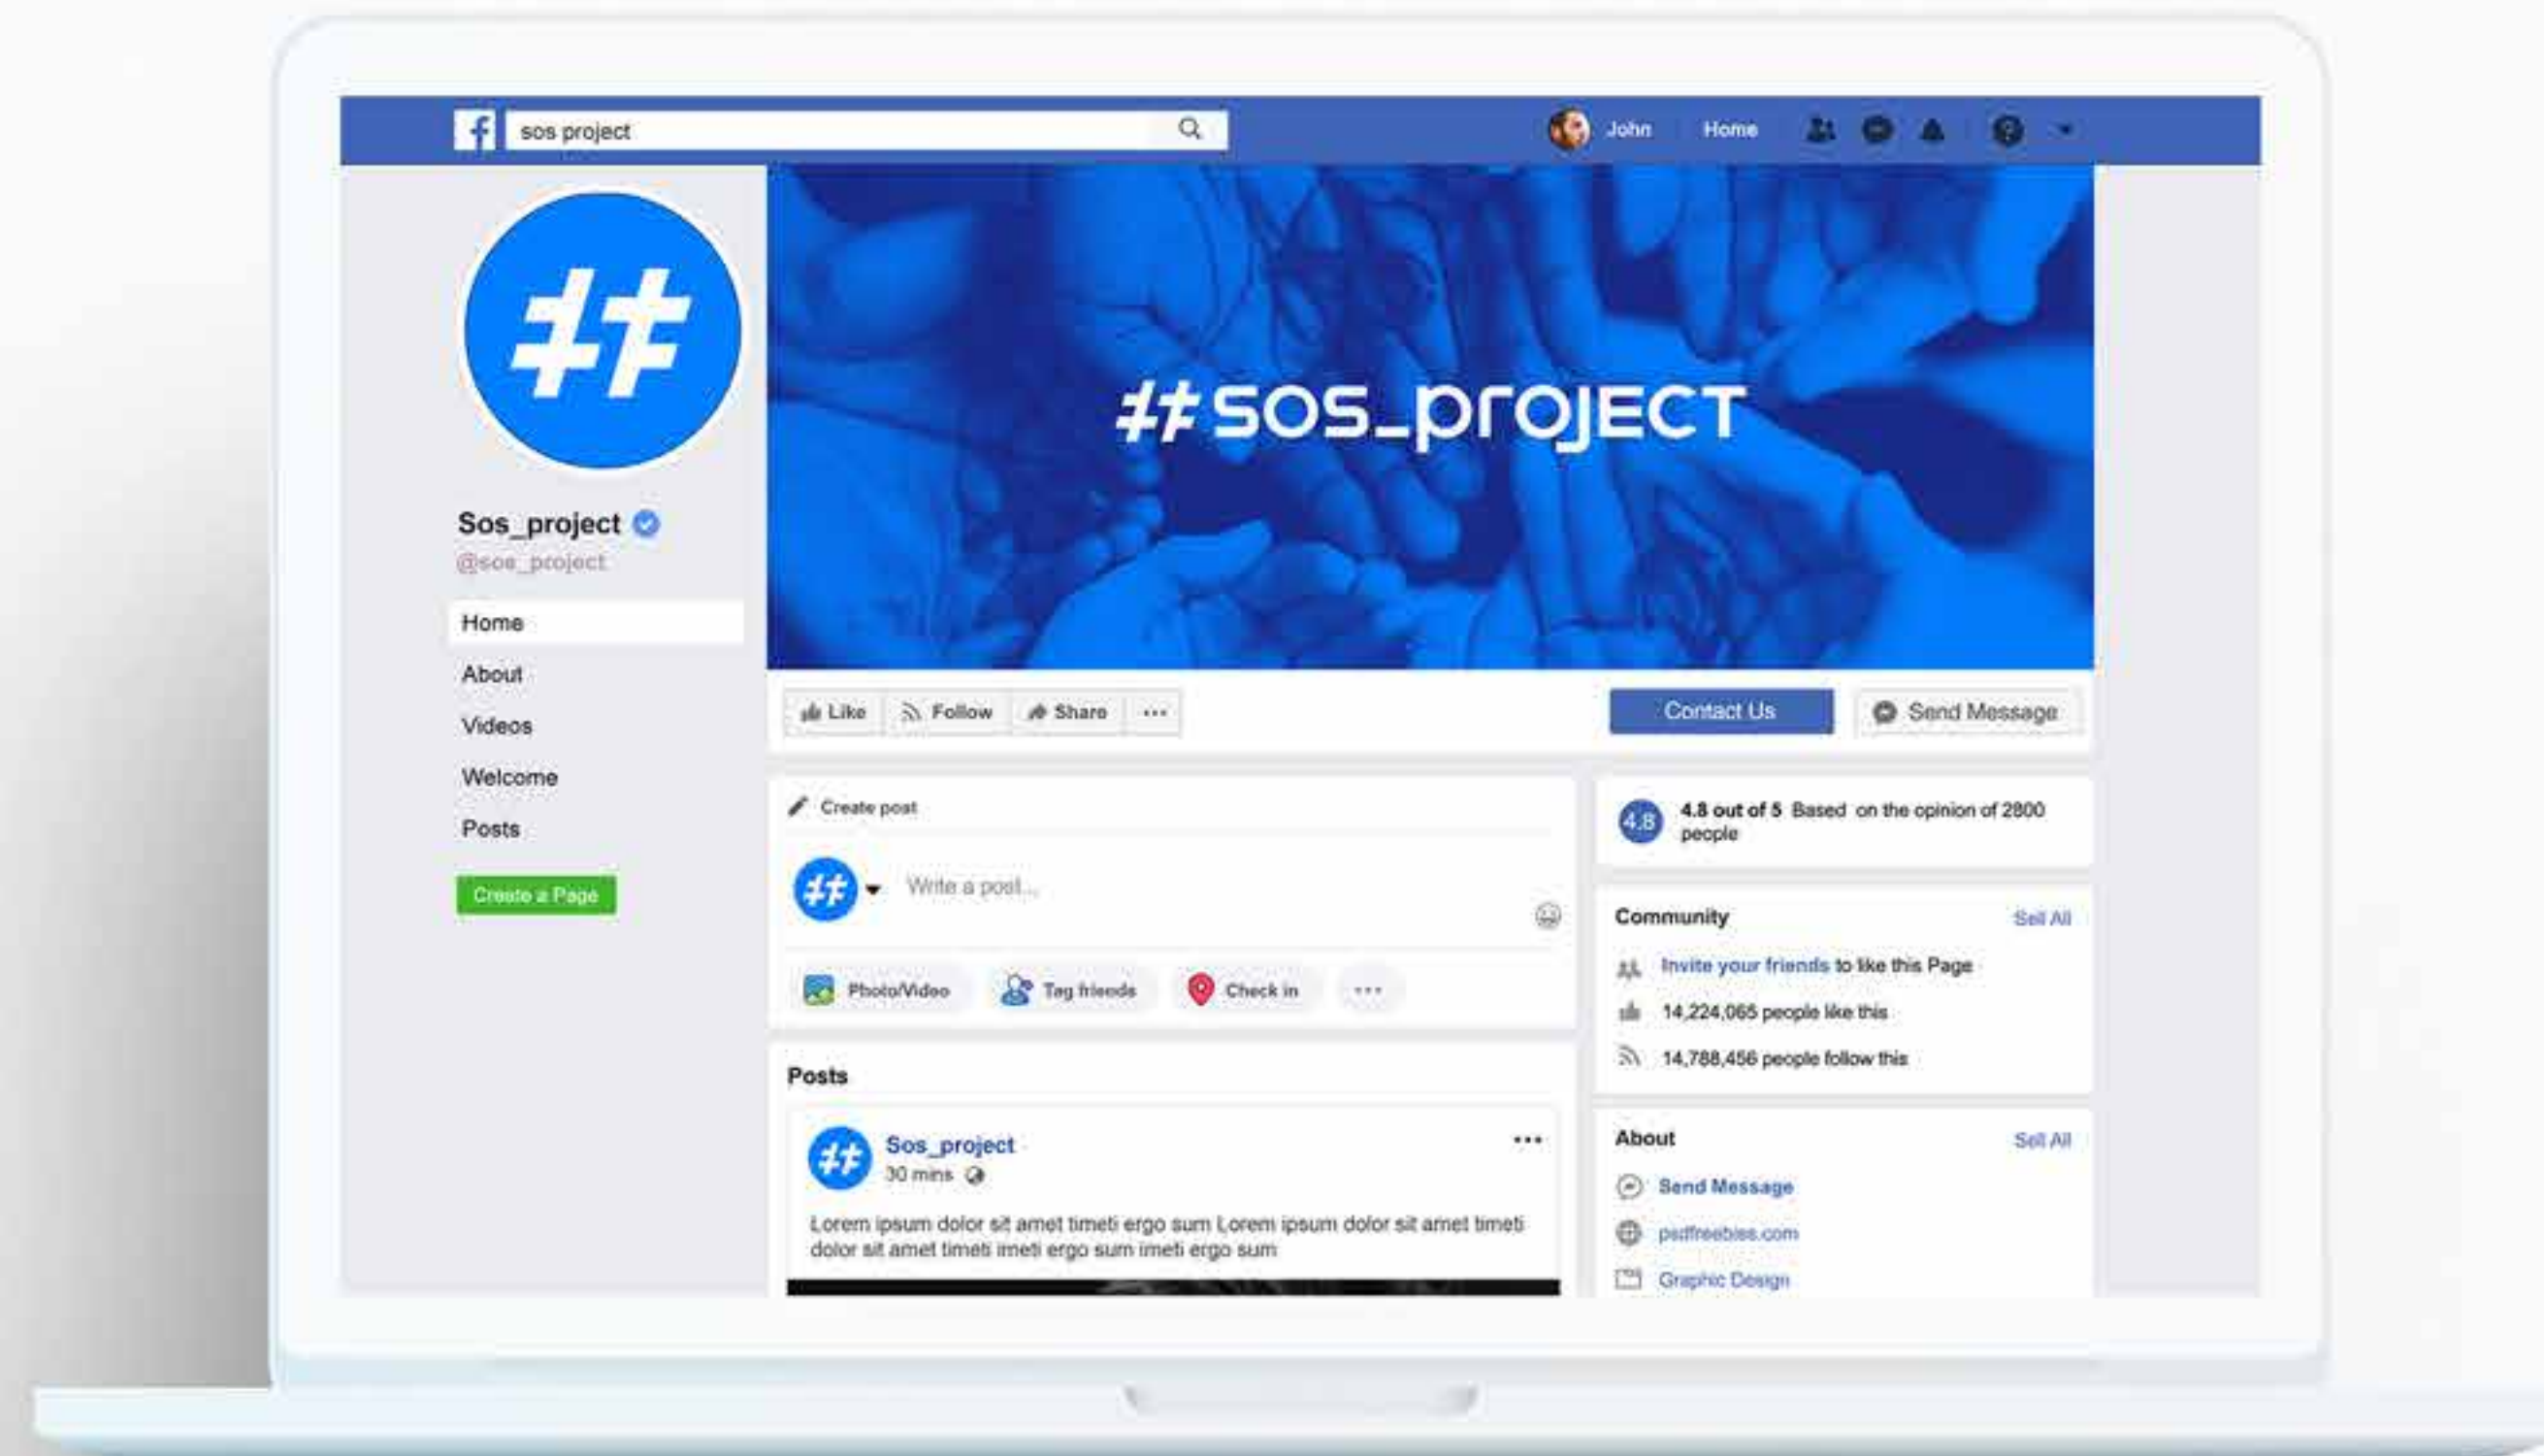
f sos project

John Home

Sos_project
@sos_project

Home
About
Videos
Welcome
Posts

Create a Page

#sos_project

Like Follow Share ···

Contact Us
Send Message

Create post

Write a post...

Photo/Video Tag friends Check in ···

Posts

Sos_project
30 mins

Lorem ipsum dolor sit amet timeti ergo sum Lorem ipsum dolor sit amet timeti dolor sit amet timeti imeti ergo sum imeti ergo sum

4.8
4.8 out of 5 Based on the opinion of 2800 people

Community Sell All

Invite your friends to like this Page
14,224,065 people like this
14,788,456 people follow this

About Sell All

Send Message
psdfreebies.com
Graphic Design